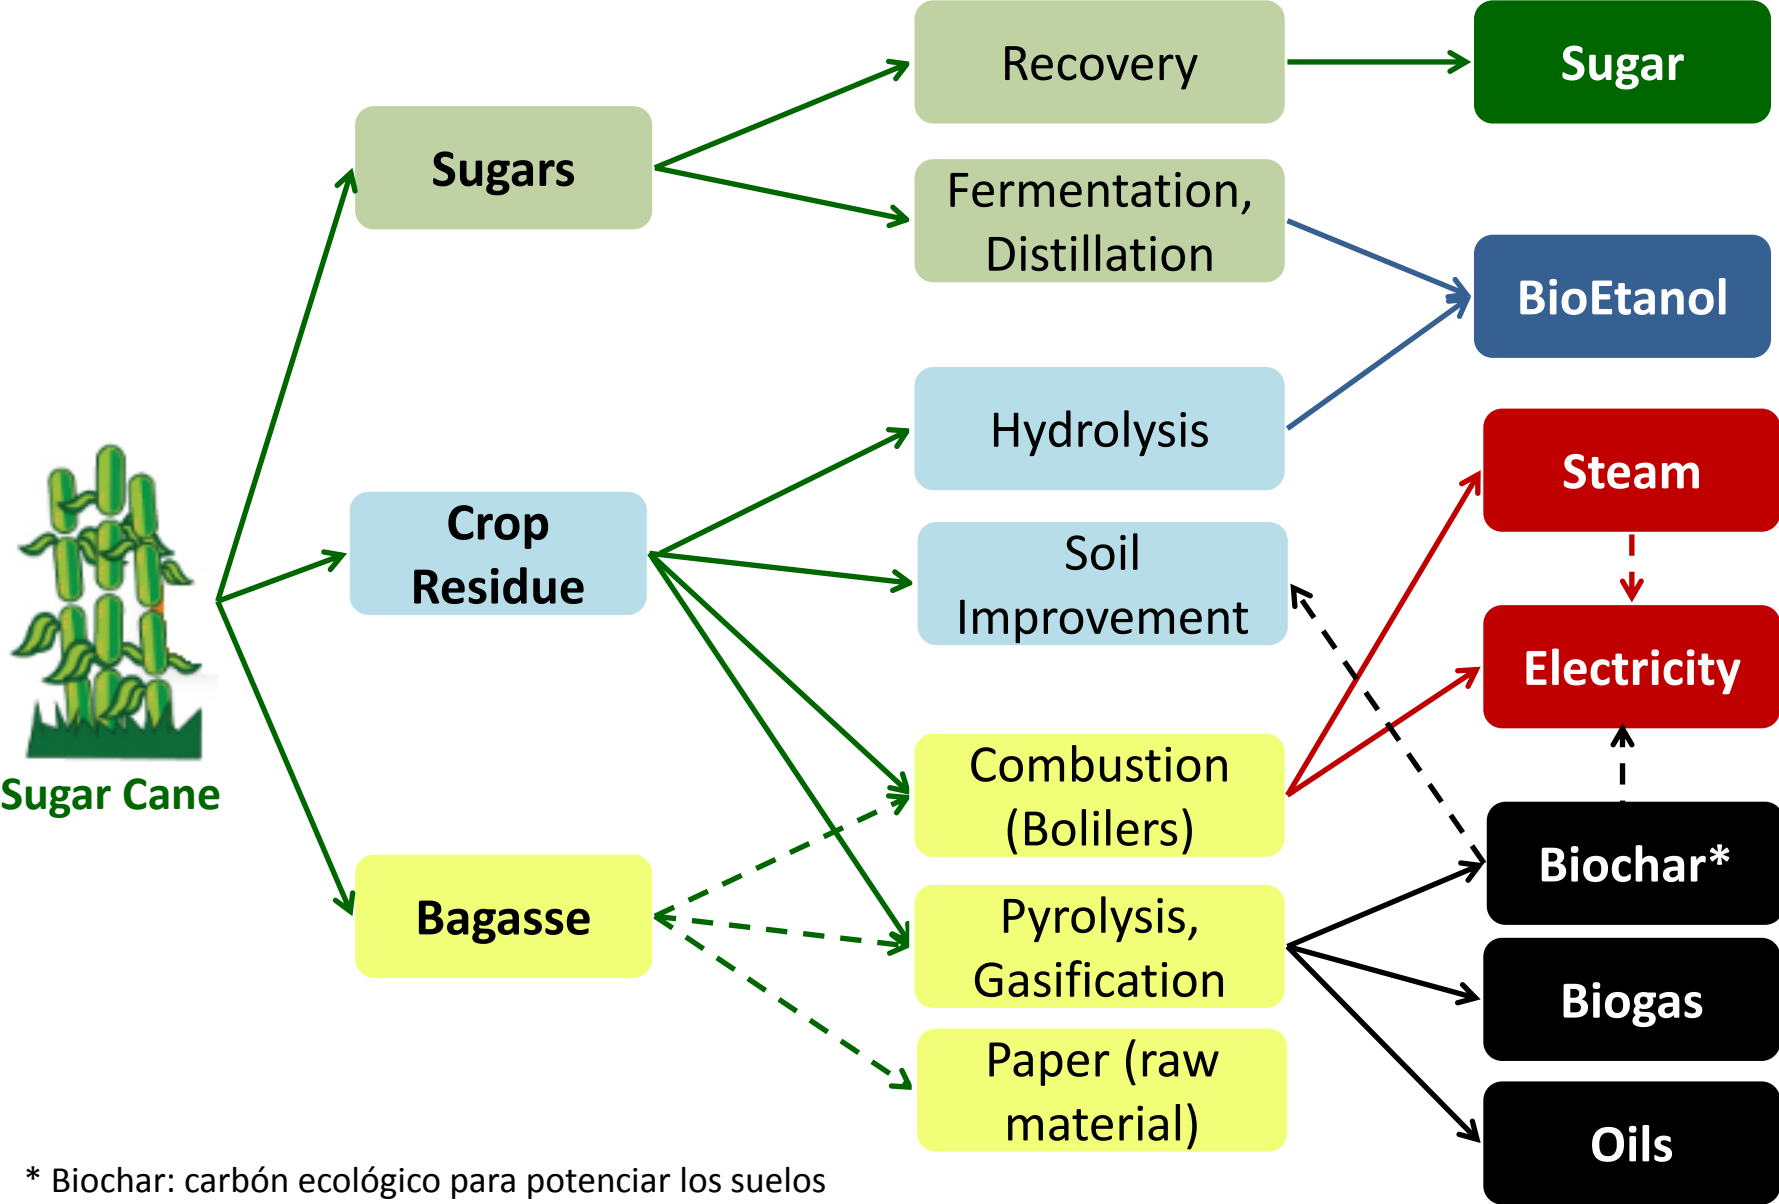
Recovery

Sugar

Sugars

Fermentation, Distillation

BioEtanol

Hydrolysis

Steam

Sugar Cane

Crop Residue

Soil Improvement

Electricity

Combustion (Bolilers)

Biochar*

Bagasse

Pyrolysis, Gasification

Biogas

Paper (raw material)

Oils

* Biochar: carbón ecológico para potenciar los suelos